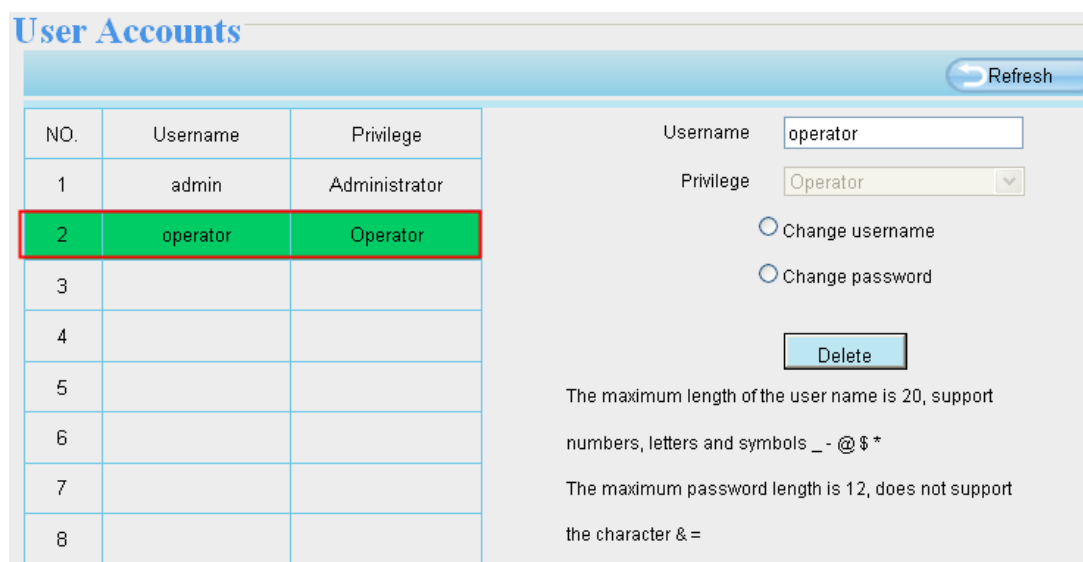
User Accounts

Refresh

| NO. | Username | Privilege |
|---|---|---|
| 1 | admin | Administrator |
| 2 | operator | Operator |
| 3 | | |
| 4 | | |
| 5 | | |
| 6 | | |
| 7 | | |
| 8 | | |

Username operator

Privilege Operator

Change username

Change password

Delete

The maximum length of the user name is 20, support numbers, letters and symbols _ - @ $ *

The maximum password length is 12, does not support the character & =